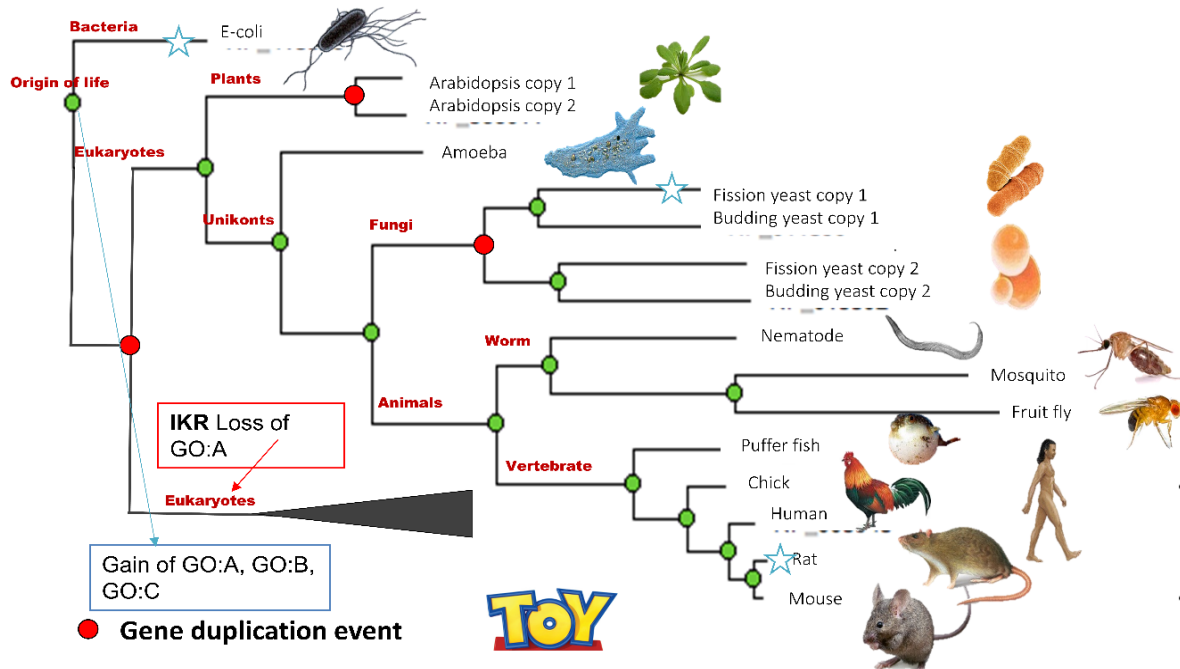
Bacteria

E-coli

Origin of life

Plants

Arabidopsis copy 1
Arabidopsis copy 2

Eukaryotes

Amoeba

Unikonts

Fungi

Fission yeast copy 1
Budding yeast copy 1

Fission yeast copy 2
Budding yeast copy 2

Worm

Nematode

Mosquito

Fruit fly

Animals

IKR Loss of GO:A

Puffer fish

Vertebrate

Chick

Eukaryotes

Human

Rat

Gain of GO:A, GO:B, GO:C

Mouse

TOY

Gene duplication event